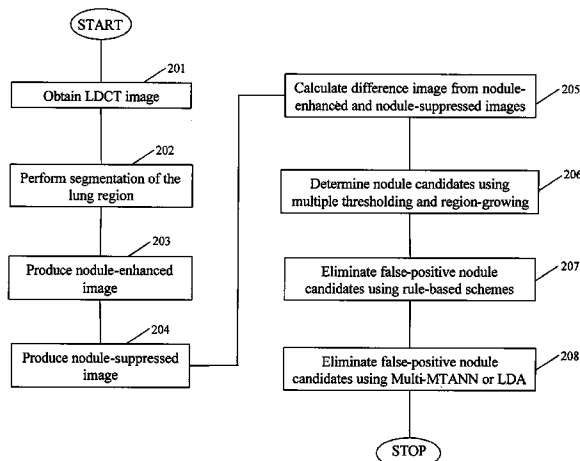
START

201

Obtain LDCT image

202

Perform segmentation of the lung region

203

Produce nodule-enhanced image

204

Produce nodule-suppressed image

205

Calculate difference image from nodule-enhanced and nodule-suppressed images

206

Determine nodule candidates using multiple thresholding and region-growing

207

Eliminate false-positive nodule candidates using rule-based schemes

208

Eliminate false-positive nodule candidates using Multi-MTANN or LDA

STOP